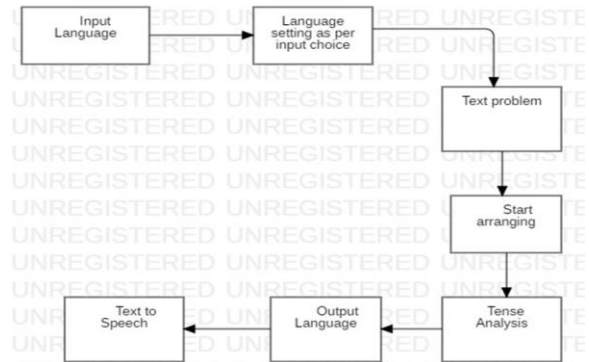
Input Language

Language setting as per input choice

Text problem

Start arranging

Tense Analysis

Output Language

Text to Speech

UNREGISTERED UNREGISTERED UNREGISTERED UNREGISTERED UNREGISTERED UNREGISTERED UNREGISTERED UNREGISTERED UNREGISTERED UNREGISTERED